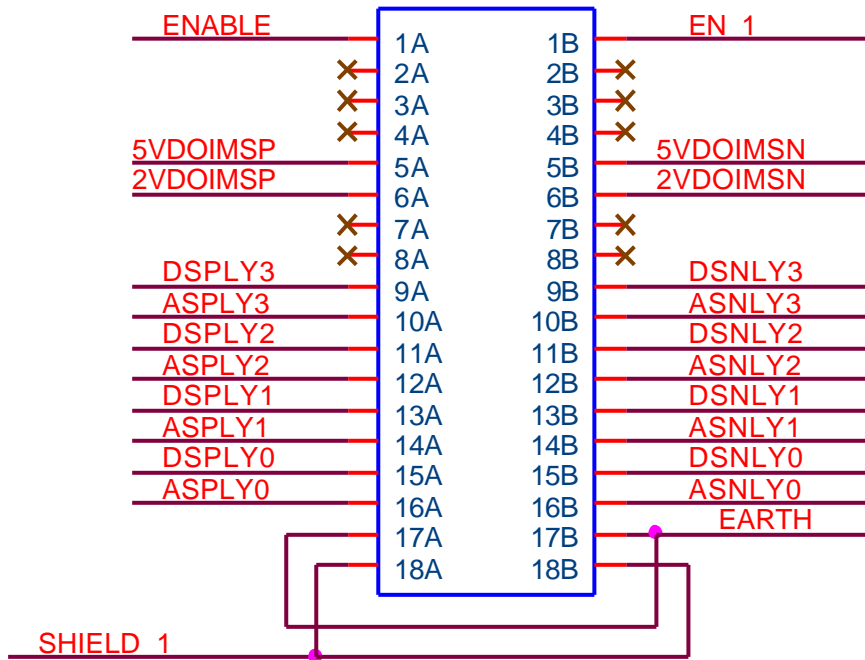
ENABLE
1A
1B
EN_1
2A
2B
3A
3B
4A
4B
5VDOIMSP
5A
5B
5VDOIMSN
2VDOIMSP
6A
6B
2VDOIMSN
7A
7B
8A
8B
DSPLY3
9A
9B
DSNLY3
ASPLY3
10A
10B
ASNLY3
DSPLY2
11A
11B
DSNLY2
ASPLY2
12A
12B
ASNLY2
DSPLY1
13A
13B
DSNLY1
ASPLY1
14A
14B
ASNLY1
DSPLY0
15A
15B
DSNLY0
ASPLY0
16A
16B
ASNLY0
EARTH
17A
17B
18A
18B
SHIELD_1